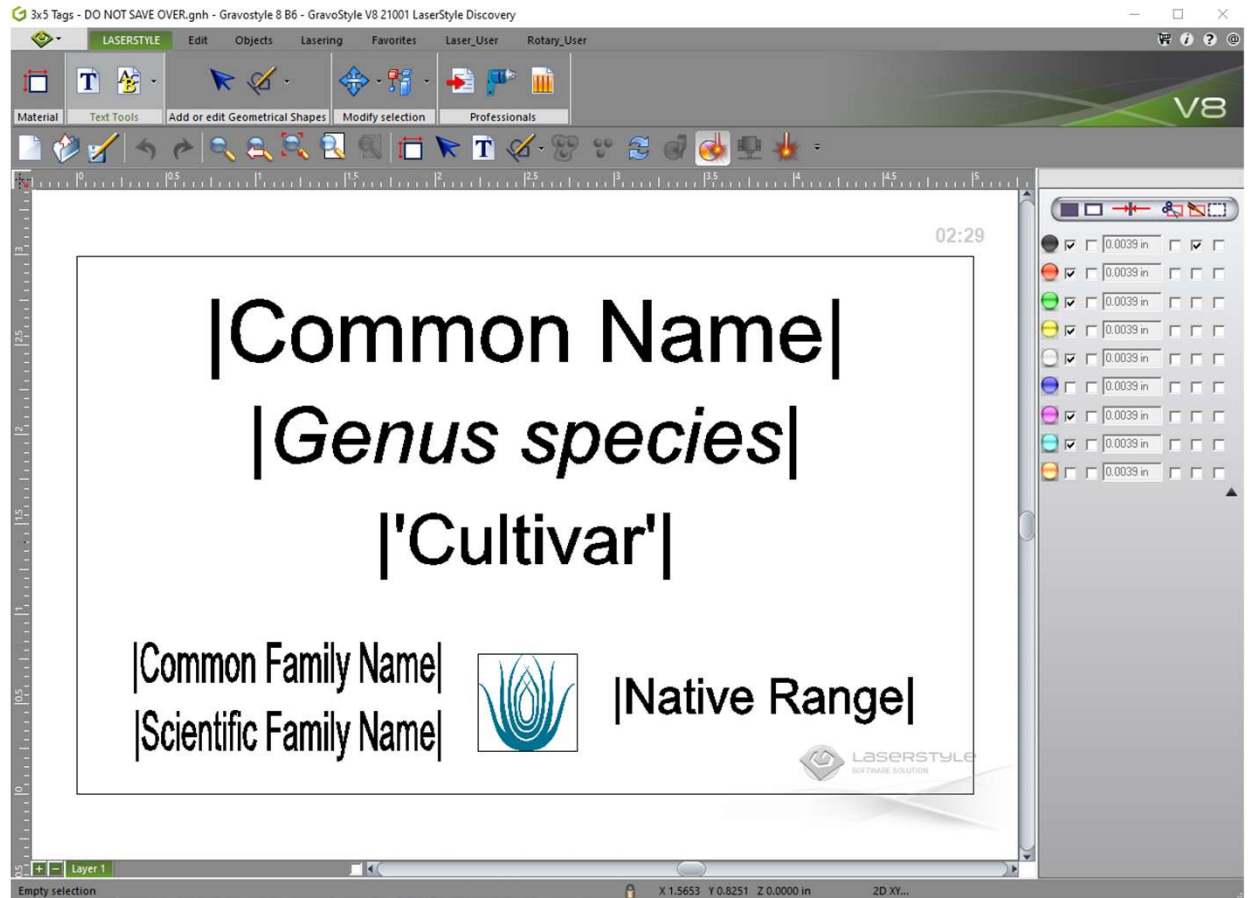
3x5 Tags - DO NOT SAVE OVER.gnh - Gravostyle 8 B6 - GravoStyle V8 21001 LaserStyle Discovery

LASERSTYLE Edit Objects Lasering Favorites Laser_User Rotary_User

Material Text Tools Add or edit Geometrical Shapes Modify selection Professionals

V8

02:29

|Common Name|
|*Genus species*|
|'Cultivar'|

|Common Family Name|
|Scientific Family Name|

|Native Range|

LASERSTYLE SOFTWARE SOLUTION

| | | | | | |
|---|---|---|---|---|---|
| ☑ | ☐ | 0.0039 in | ☐ | ☑ | ☐ |
| ☑ | ☐ | 0.0039 in | ☐ | ☐ | ☐ |
| ☑ | ☐ | 0.0039 in | ☐ | ☐ | ☐ |
| ☑ | ☐ | 0.0039 in | ☐ | ☐ | ☐ |
| ☑ | ☐ | 0.0039 in | ☐ | ☐ | ☐ |
| ☐ | ☐ | 0.0039 in | ☐ | ☐ | ☐ |
| ☑ | ☐ | 0.0039 in | ☐ | ☐ | ☐ |
| ☑ | ☐ | 0.0039 in | ☐ | ☐ | ☐ |
| ☐ | ☐ | 0.0039 in | ☐ | ☐ | ☐ |

Layer 1

Empty selection X 1.5653 Y 0.8251 Z 0.0000 in 2D XY...